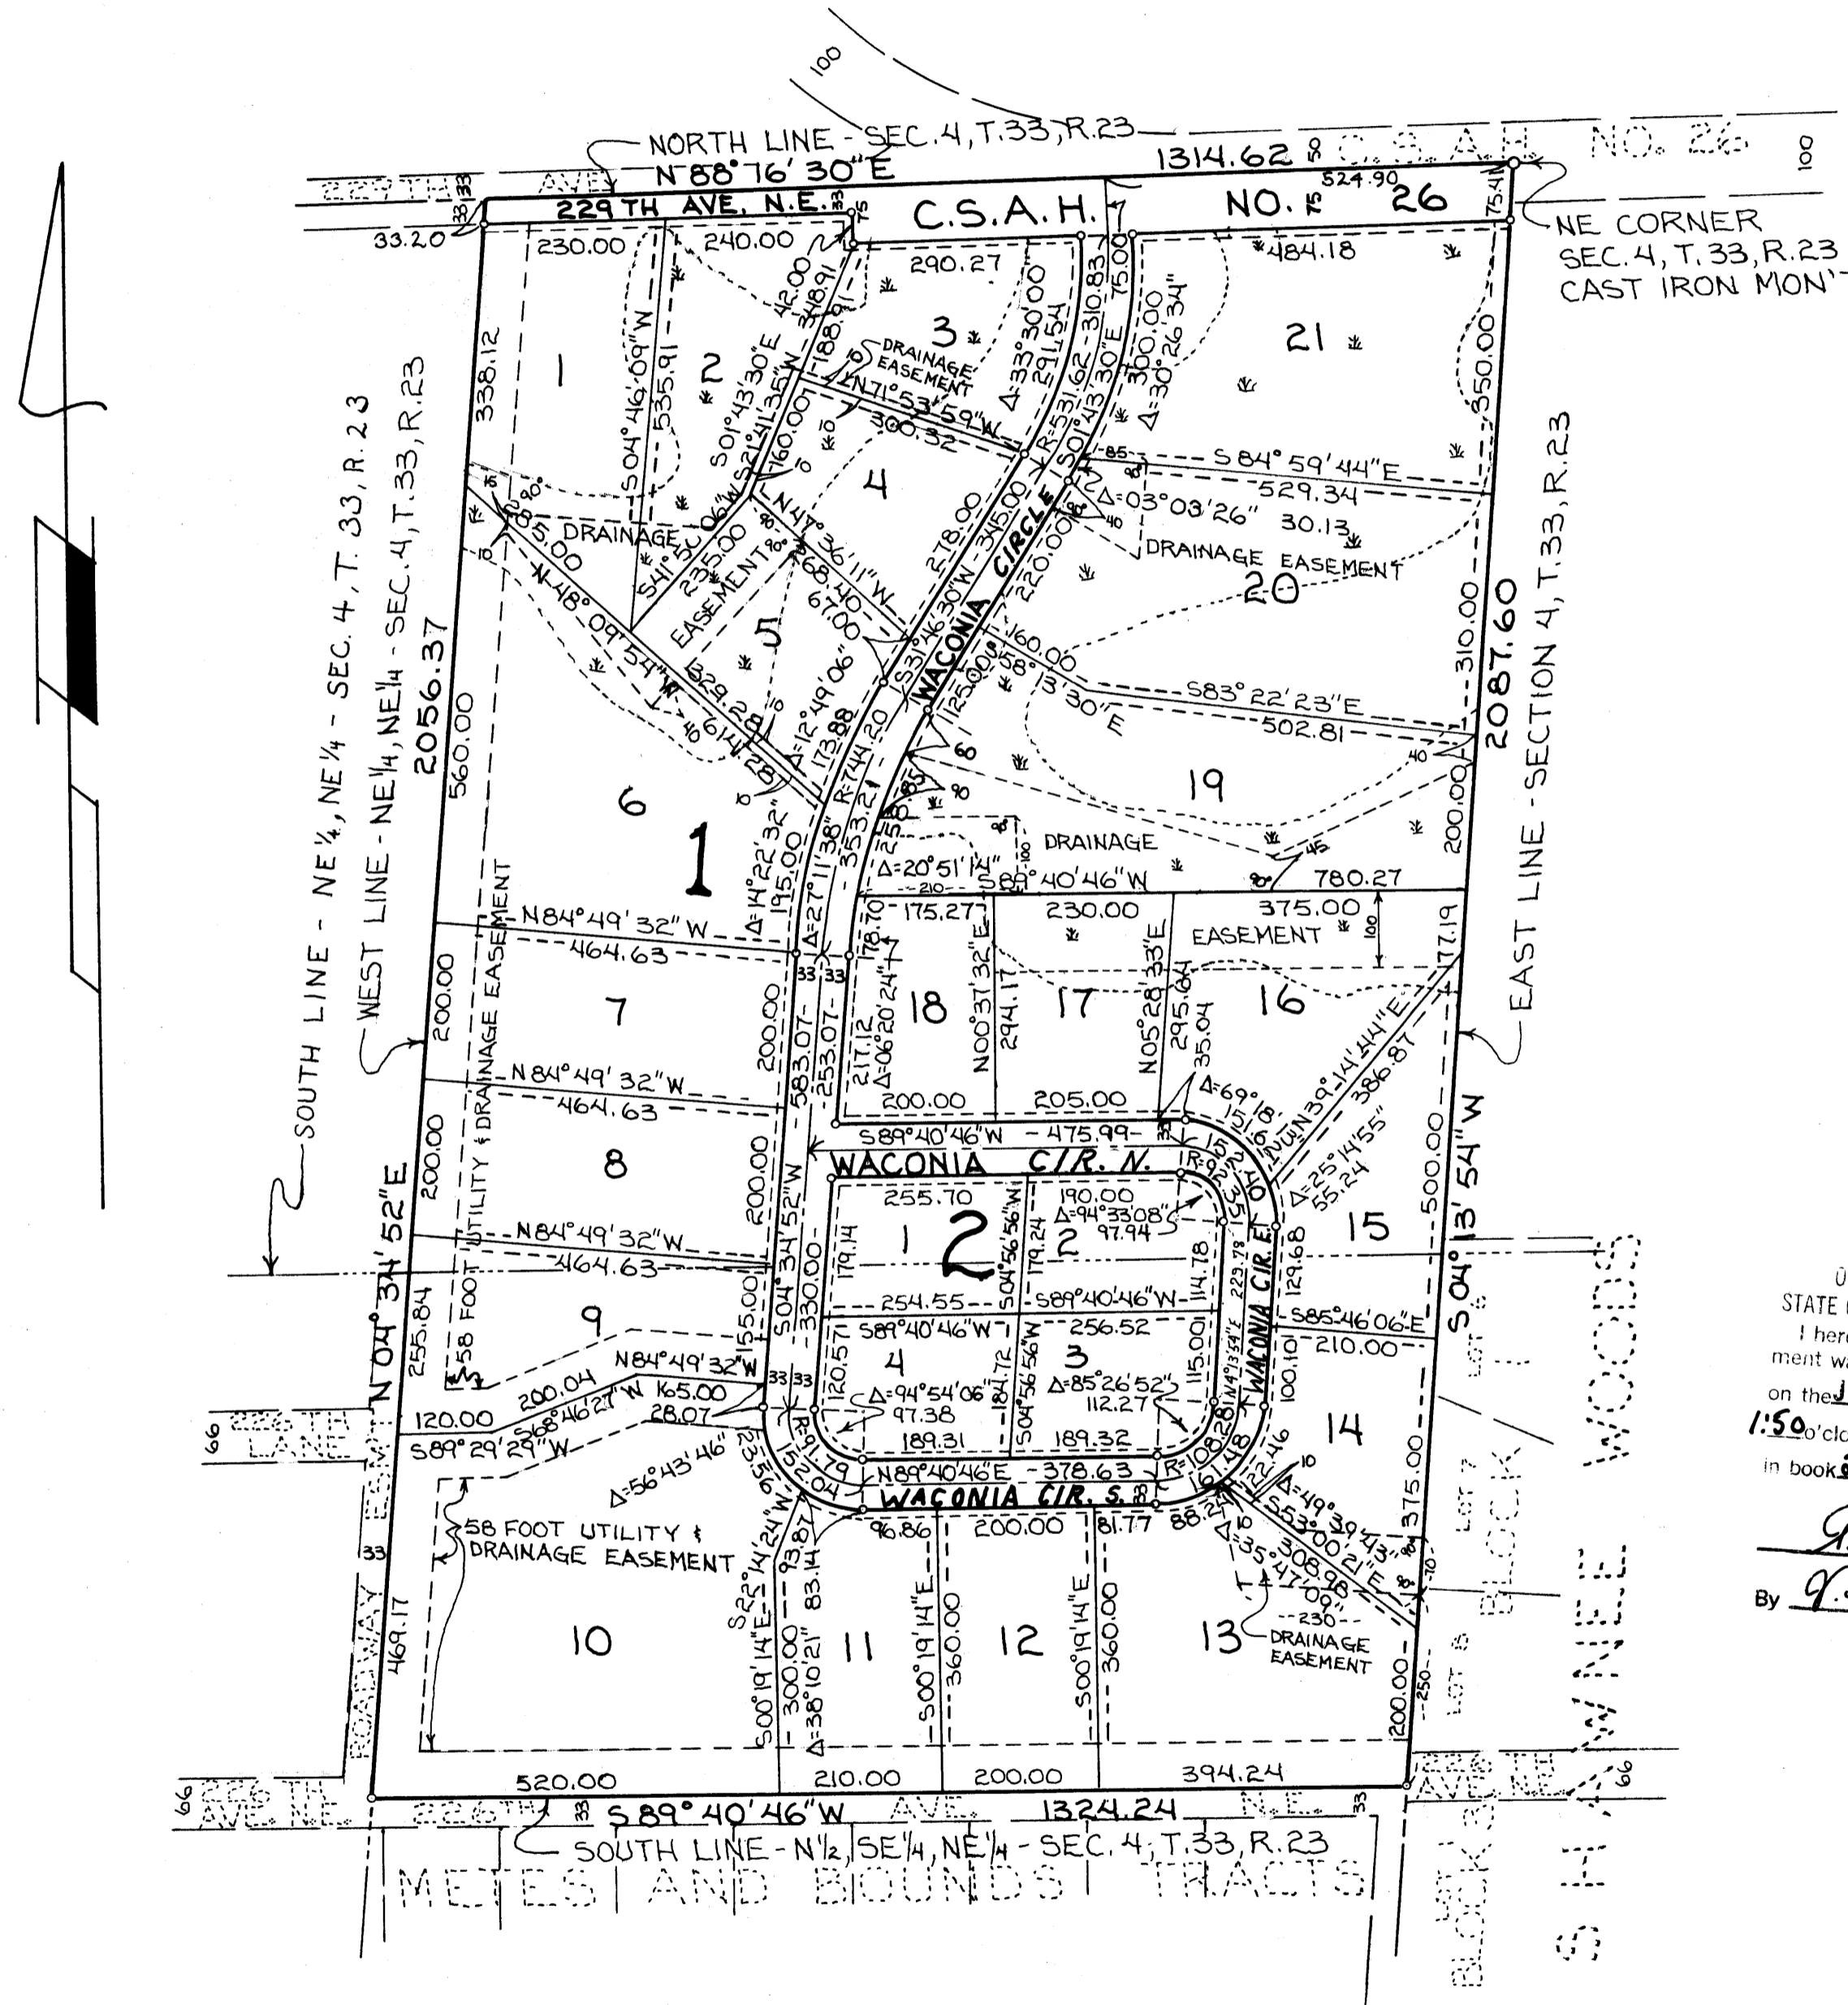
100
NORTH LINE - SEC. 4, T.33, R.23
N 88° 76' 30" E
1314.62
C.S.A.H. NO. 26
100
229TH AVE.
229TH AVE. N.E.
C.S.A.H.
NO. 26
524.90
75.41
33.20
33
33
NE CORNER SEC. 4, T.33, R.23 CAST IRON MON'T
230.00
240.00
290.27
484.18
1
2
3
21
338.12
535.91
S 04° 46' 09" W
S 01° 43' 30" E
S 21° 41' 35" W
42.00
348.91
188.91
160.00
DRAINAGE EASEMENT
N 71° 53' 59" W
300.32
Δ=33° 30' 00"
291.54
R=531.62
310.83
75.00
300.00
Δ=30° 26' 34"
S 01° 43' 30" E
350.00
S 84° 59' 44" E
529.34
Δ=03° 03' 26"
30.13
4
DRAINAGE EASEMENT
DRAINAGE EASEMENT
20
285.00
S 41° 50' 06" W
235.00
N 47° 36' 11" W
168.40
67.00
278.00
345.00
S 31° 46' 30" W
WACONIA CIRCLE
220.00
160.00
S 83° 22' 23" E
502.81
N 48° 09' 54" W
329.28
614.28
5
Δ=12° 49' 06"
173.88
R=744.20
125.00
S 58° 13' 30" E
310.00
2087.60
19
6
1
Δ=14° 22' 32"
195.00
Δ=27° 11' 38"
353.21
Δ=20° 51' 14"
DRAINAGE
S 89° 40' 46" W
780.27
200.00
EAST LINE - SECTION 4, T.33, R.23
SOUTH LINE - NE 1/4, NE 1/4 - SEC. 4, T. 33, R. 23
WEST LINE - NE 1/4, NE 1/4 - SEC. 4, T.33, R.23
2056.37
560.00
N 84° 49' 32" W
464.63
175.27
230.00
375.00
EASEMENT
100
177.19
7
200.00
200.00
583.07
253.07
217.12
Δ=06° 20' 24"
18
N 00° 31' 32" E
294.17
17
N 05° 28' 33" E
295.64
35.04
16
N 39° 14' 44" E
386.87
200.00
205.00
Δ=69° 18'
151.6
N 84° 49' 32" W
464.63
8
S 89° 40' 46" W - 475.99
WACONIA CIR. N.
R=92
255.70
190.00
Δ=94° 33' 08"
97.94
Δ=25° 14' 55"
55.24
15
500.00
S 04° 13' 54" W
58 FOOT UTILITY & DRAINAGE EASEMENT
N 84° 49' 32" W
464.63
200.00
S 04° 34' 52" W
330.00
179.14
1
2
S 04° 56' 56" W
179.24
114.78
223.78
129.68
254.55
S 89° 40' 46" W
S 85° 46' 06" E
210.00
255.84
9
155.00
S 89° 40' 46" W
4
256.52
3
115.00
WACONIA CIR. E.
100.10
N 04° 34' 52" E
N 84° 49' 32" W
200.04
165.00
28.07
120.57
184.72
Δ=85° 26' 52"
112.27
14
120.00
S 68° 46' 27" W
S 89° 29' 29" W
Δ=94° 54' 06"
97.38
189.31
189.32
R=108.28
226TH LANE
Δ=56° 43' 46"
R=91.79
152.04
N 89° 40' 46" E - 378.63
WACONIA CIR. S.
122.46
Δ=49° 39' 43"
S 53° 00' 21" E
308.98
375.00
58 FOOT UTILITY & DRAINAGE EASEMENT
96.86
200.00
81.77
88.24
Δ=35° 47' 09"
S 22° 14' 24" W
93.87
83.14
469.17
10
11
12
13
DRAINAGE EASEMENT
300.00
Δ=38° 10' 21"
S 00° 19' 14" E
360.00
S 00° 19' 14" E
360.00
S 00° 19' 14" E
200.00
ROADWAY ESM'T
520.00
210.00
200.00
394.24
226TH AVE. N.E.
226TH AVE. N.E.
S 89° 40' 46" W
1324.24
226TH AVE. N.E.
SOUTH LINE - N 1/2, SE 1/4, NE 1/4 - SEC. 4, T.33, R.23
METES AND BOUNDS TRACTS
BLOCK
WOODS
BLOCK
LOT
LOT 6
LOT 7
STATE
I here
ment w
on the
1:50 o'clo
in book
By